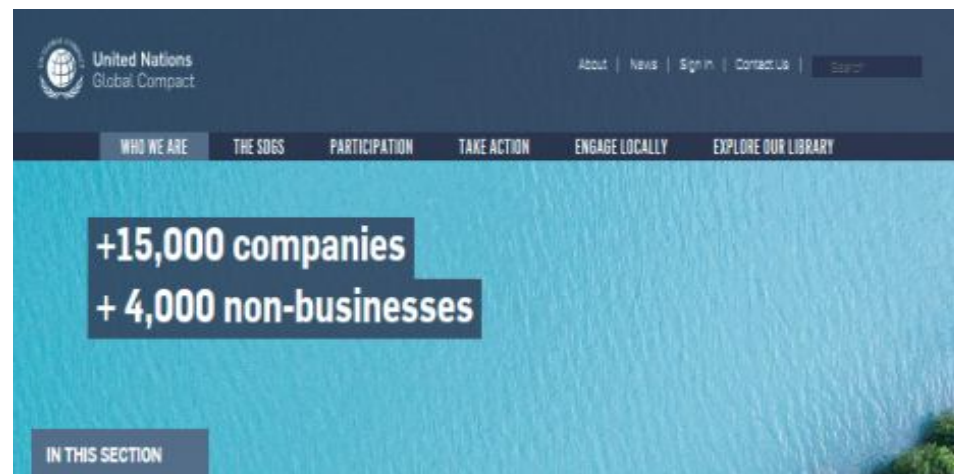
United Nations
Global Compact

About | News | Sign In | Contact Us | Search

WHO WE ARE THE SDGS PARTICIPATION TAKE ACTION ENGAGE LOCALLY EXPLORE OUR LIBRARY

+15,000 companies
+ 4,000 non-businesses

IN THIS SECTION